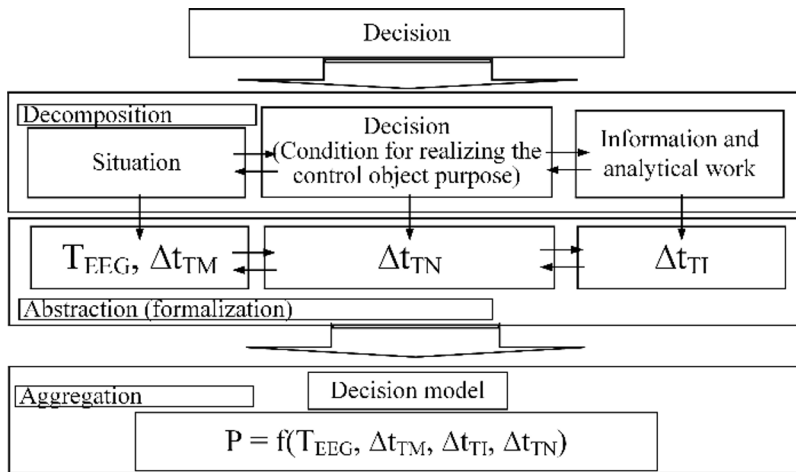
Decision

Decomposition

Situation

Decision (Condition for realizing the control object purpose)

Information and analytical work

$T_{EEG}$, $\Delta t_{TM}$

$\Delta t_{TN}$

$\Delta t_{TI}$

Abstraction (formalization)

Aggregation

Decision model

$P = f(T_{EEG}, \Delta t_{TM}, \Delta t_{TI}, \Delta t_{TN})$